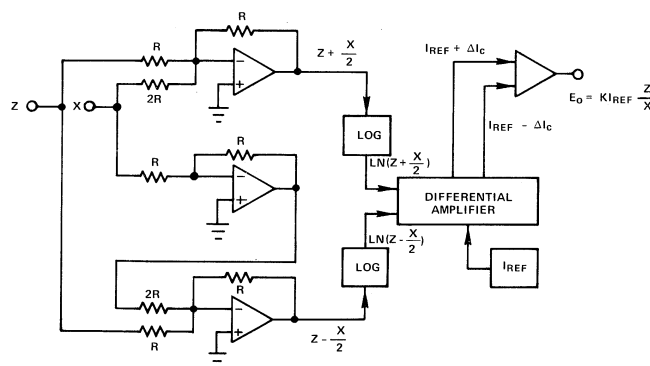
R
R
2R
Z
X
R
R
2R
R
R
$Z + \frac{X}{2}$
LOG
$LN(Z + \frac{X}{2})$
$LN(Z - \frac{X}{2})$
LOG
$Z - \frac{X}{2}$
DIFFERENTIAL AMPLIFIER
$I_{REF}$
$I_{REF} + \Delta I_c$
$I_{REF} - \Delta I_c$
$E_o = KI_{REF} \frac{Z}{X}$